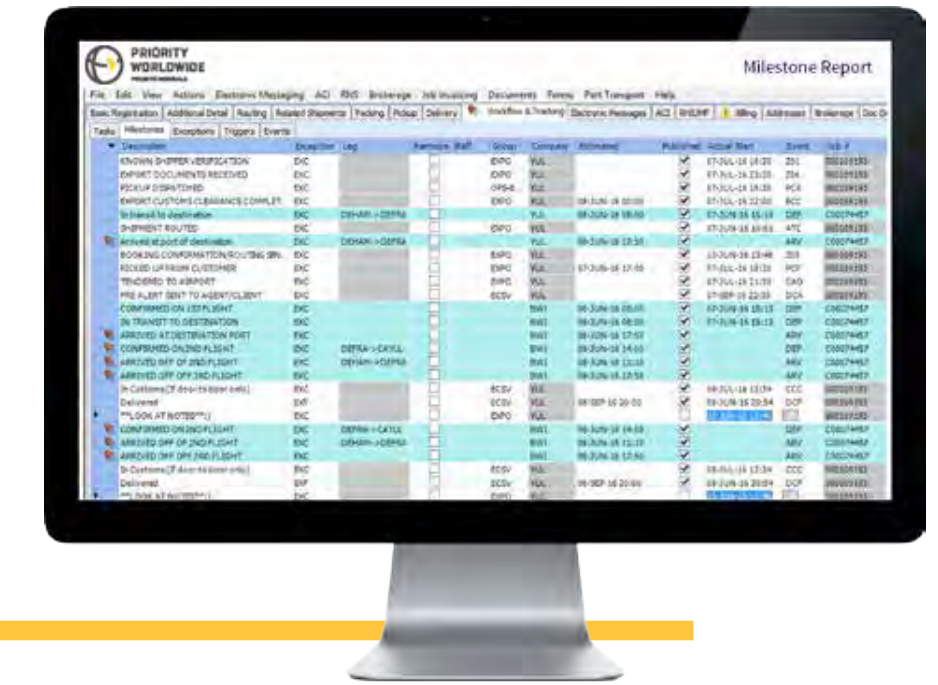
PRIORITY WORLDWIDE

Milestone Report

File Edit View Actions Electronic Messaging ACI RNS Brokerage Job Invoicing Documents Forms Port Transport Help

Basic Registration | Additional Detail | Routing | Related Shipments | Packing | Pickup | Delivery | Workflow & Tracking | Electronic Messages | ACI | RNS/HF | Billing | Addresses | Brokerage | Doc Di

Tasks | Milestones | Exceptions | Triggers | Events

| Description | Exception | Leg | Reminder | Staff | Group | Company | Estimated | Published | Actual Start | Event | Job # |
|---|---|---|---|---|---|---|---|---|---|---|---|
| KNOWN SHIPPER VERIFICATION | EXC | | | | EXPO | YUL | | ✓ | 07-JUL-16 14:20 | ZS1 | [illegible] |
| EXPORT DOCUMENTS RECEIVED | EXC | | | | EXPO | YUL | | ✓ | 07-JUL-16 13:30 | ZS4 | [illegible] |
| PICKUP DISPATCHED | EXC | | | | OPS-8 | YUL | | ✓ | 07-JUL-16 19:30 | PCK | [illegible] |
| EXPORT CUSTOMS CLEARANCE COMPLET | EXC | | | | EXPO | YUL | 08-JUN-16 00:00 | ✓ | 07-JUL-16 22:00 | ECC | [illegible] |
| In transit to destination | EXC | DEHAM->DEFRA | | | | YUL | 08-JUN-16 08:00 | ✓ | 07-JUN-16 15:15 | DEP | C00074457 |
| SHIPMENT ROUTED | EXC | | | | EXPO | YUL | | ✓ | 07-JUN-16 10:51 | ATC | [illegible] |
| Arrived at port of destination | EXC | DEHAM->DEFRA | | | | YUL | 08-JUN-16 13:30 | ✓ | | ARV | C00074457 |
| BOOKING CONFIRMATION/ROUTING SEN | EXC | | | | EXPO | YUL | | ✓ | 13-JUN-16 15:48 | ZS5 | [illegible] |
| PICKED UP FROM CUSTOMER | EXC | | | | EXPO | YUL | 07-JUN-16 17:00 | ✓ | 07-JUL-16 18:20 | PCF | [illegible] |
| TENDERED TO AIRPORT | EXC | | | | EXPO | YUL | | ✓ | 07-JUL-16 21:30 | CAG | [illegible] |
| PRE ALERT SENT TO AGENT/CLIENT | EXC | | | | ECSV | YUL | | ✓ | 07-SEP-16 22:03 | DCA | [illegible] |
| CONFIRMED ON 1ST FLIGHT | EXC | | | | SW1 | YUL | 08-JUN-16 08:00 | ✓ | 07-JUN-16 15:15 | DEP | C00074457 |
| IN TRANSIT TO DESTINATION | EXC | | | | SW1 | YUL | 08-JUN-16 08:00 | ✓ | 07-JUN-16 15:15 | DEP | C00074457 |
| ARRIVED AT DESTINATION PORT | EXC | | | | SW1 | YUL | 08-JUN-16 17:55 | ✓ | | ARV | C00074457 |
| CONFIRMED ON 2ND FLIGHT | EXC | DEFRA->CAYUL | | | SW1 | YUL | 08-JUN-16 14:00 | ✓ | | DEP | C00074457 |
| ARRIVED OFF OF 2ND FLIGHT | EXC | DEHAM->DEFRA | | | SW1 | YUL | 08-JUN-16 13:10 | ✓ | | ARV | C00074457 |
| ARRIVED OFF OF 2ND FLIGHT | EXC | | | | SW1 | YUL | 08-JUN-16 13:50 | ✓ | | ARV | C00074457 |
| In Customs(If door-to-door only) | EXC | | | | ECSV | YUL | | ✓ | 08-JUL-16 13:54 | CCC | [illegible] |
| Delivered | EXP | | | | ECSV | YUL | 08-SEP-16 20:00 | ✓ | 08-JUL-16 20:54 | DCF | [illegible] |
| **LOOK AT NOTES**() | EXC | | | | EXPO | YUL | | | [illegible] | | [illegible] |
| CONFIRMED ON 2ND FLIGHT | EXC | DEFRA->CAYUL | | | SW1 | YUL | 08-JUN-16 14:00 | ✓ | | DEP | C00074457 |
| ARRIVED OFF OF 2ND FLIGHT | EXC | DEHAM->DEFRA | | | SW1 | YUL | 08-JUN-16 13:10 | ✓ | | ARV | C00074457 |
| ARRIVED OFF OF 2ND FLIGHT | EXC | | | | SW1 | YUL | 08-JUN-16 17:50 | ✓ | | ARV | C00074457 |
| In Customs(If door-to-door only) | EXC | | | | ECSV | YUL | | ✓ | 08-JUL-16 17:34 | CCC | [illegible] |
| Delivered | EXP | | | | ECSV | YUL | 08-SEP-16 20:00 | ✓ | 08-JUL-16 20:54 | DCF | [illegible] |
| **LOOK AT NOTES**() | EXC | | | | EXPO | YUL | | | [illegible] | | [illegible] |